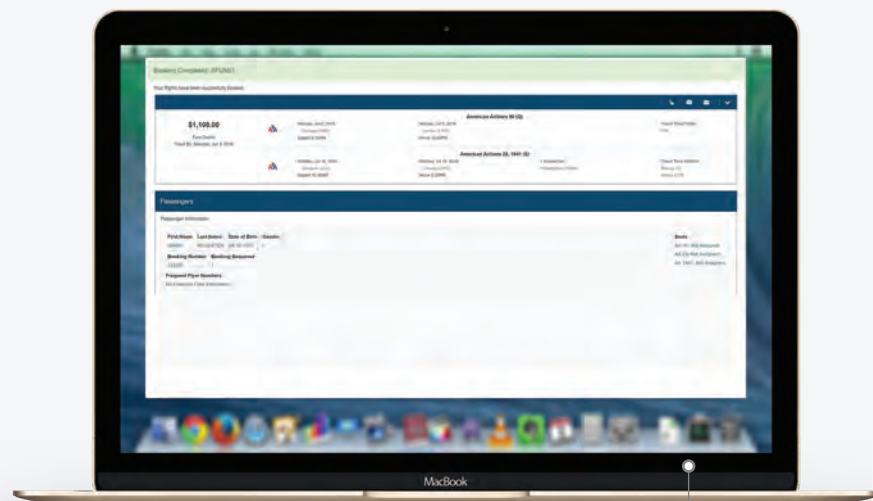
Booking Completed: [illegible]

Your flights have been successfully booked.

$1,108.00

Fare Details

American Airlines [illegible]

American Airlines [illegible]

Passengers

Passenger Information

First Name | Last Name | Date of Birth | Gender

Booking Number | Booking Sequence

Frequent Flyer Numbers

Seats

MacBook